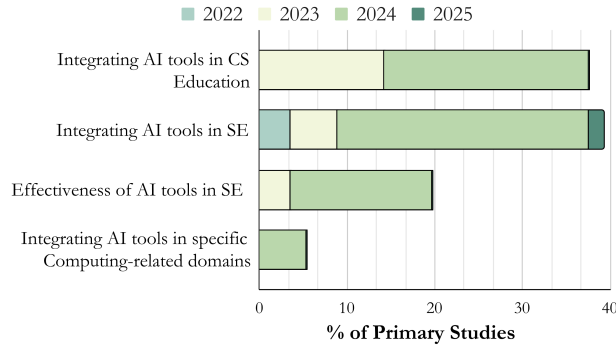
2022 2023 2024 2025

Integrating AI tools in CS Education

Integrating AI tools in SE

Effectiveness of AI tools in SE

Integrating AI tools in specific Computing-related domains

0 10 20 30 40

% of Primary Studies